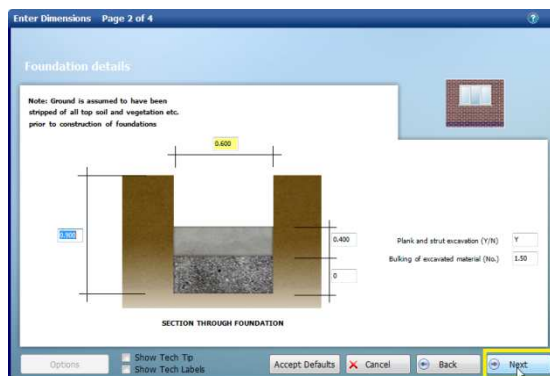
Enter Dimensions Page 2 of 4

?

Foundation details

Note: Ground is assumed to have been stripped of all top soil and vegetation etc. prior to construction of foundations

0.600

0.900

0.400

0

Plank and strut excavation (Y/N) Y

Bulking of excavated material (No.) 1.50

SECTION THROUGH FOUNDATION

Options

Show Tech Tip

Show Tech Labels

Accept Defaults

Cancel

Back

Next